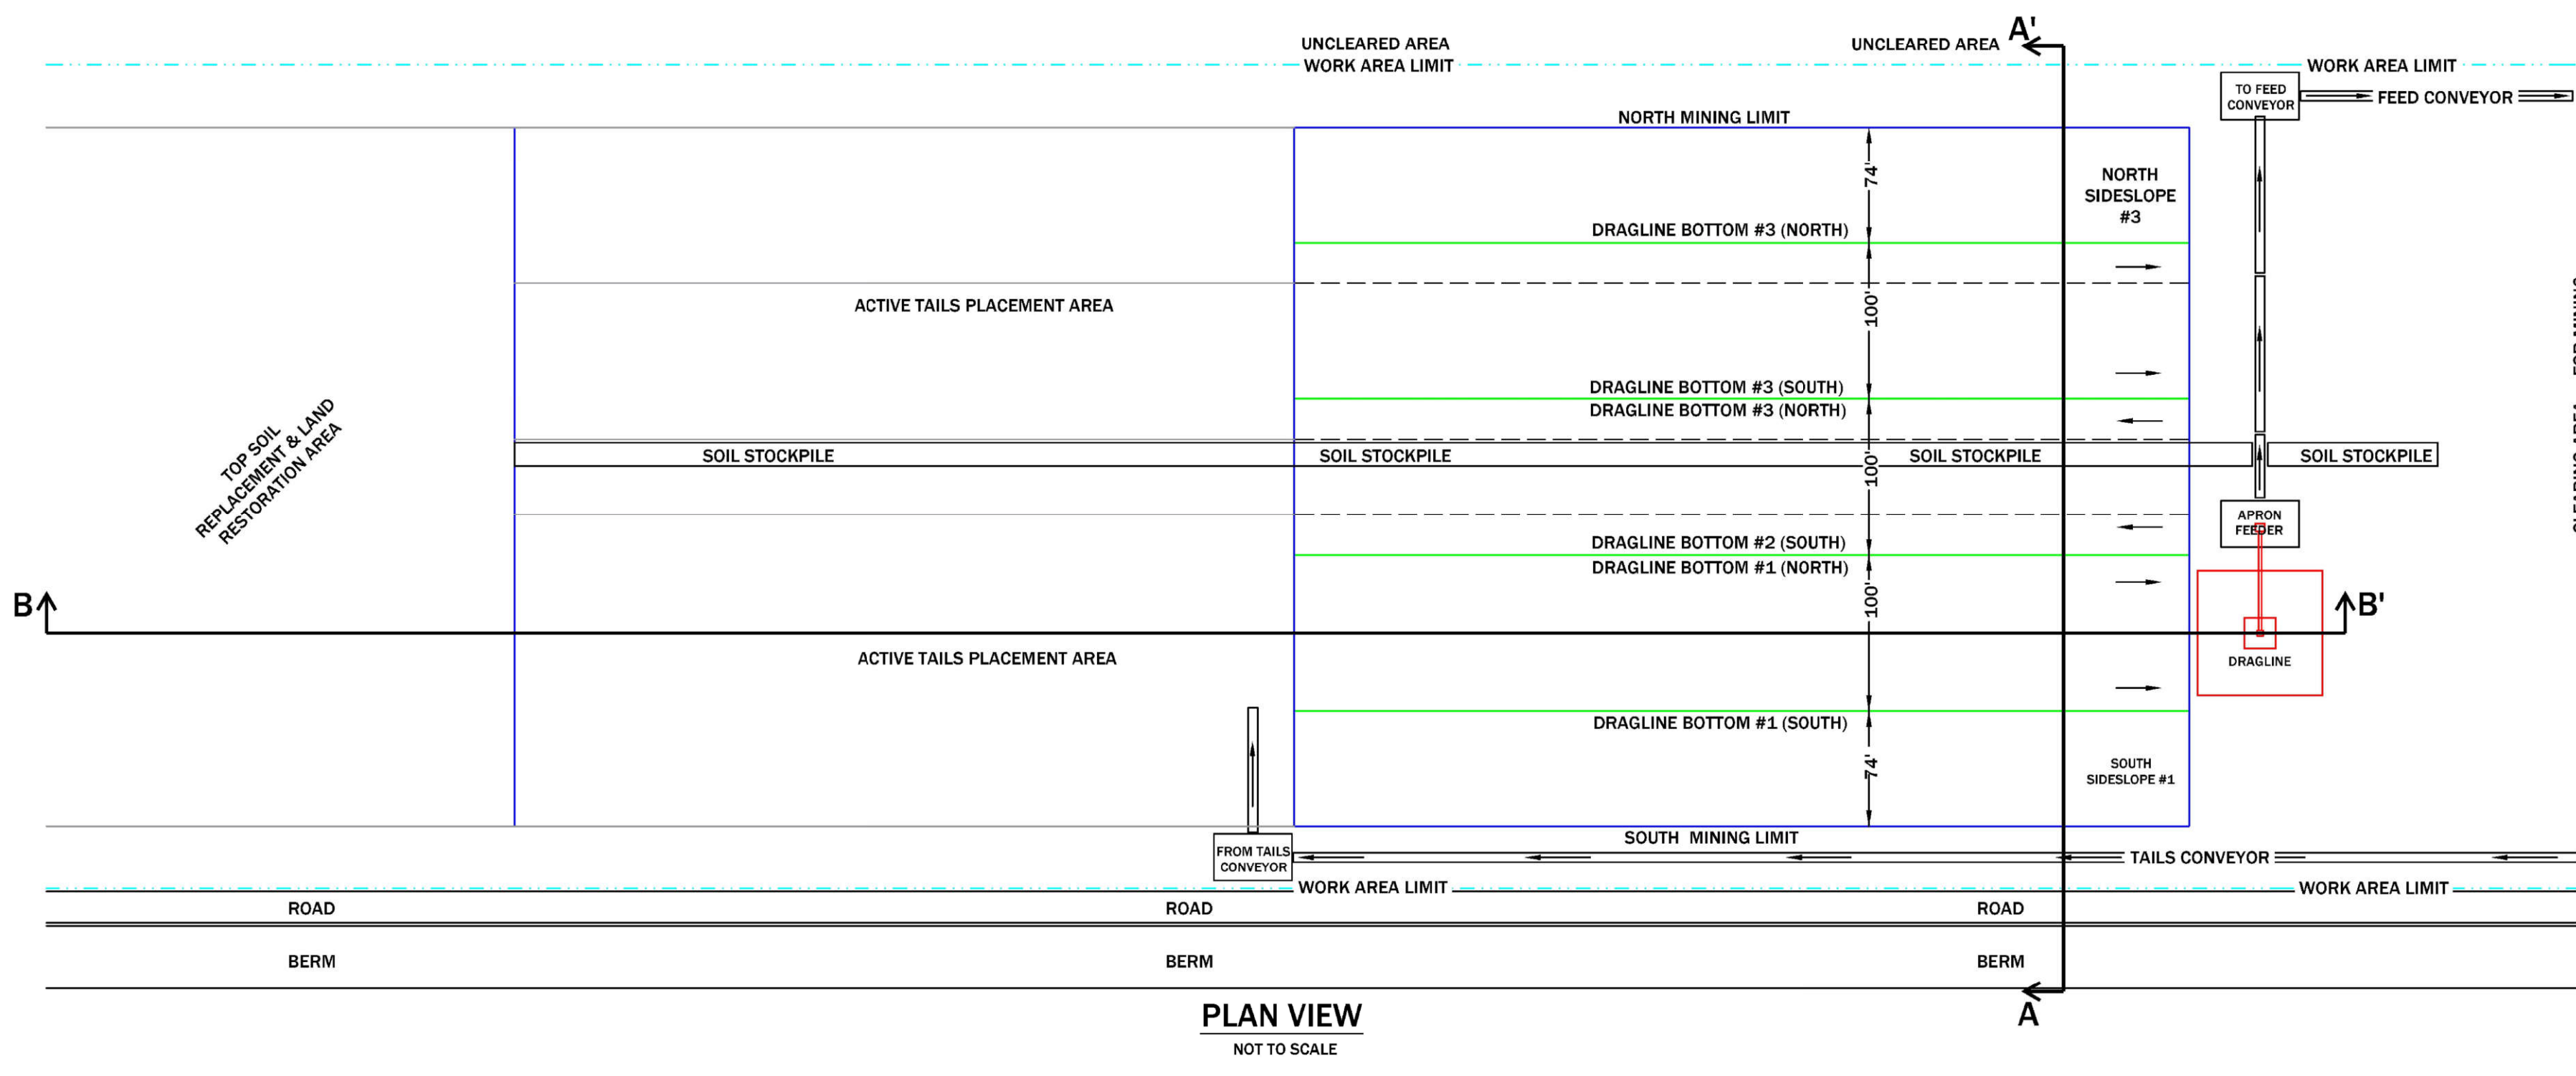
UNCLEARED AREA
WORK AREA LIMIT

UNCLEARED AREA

A'

WORK AREA LIMIT

TO FEED CONVEYOR

FEED CONVEYOR

NORTH MINING LIMIT

74'

NORTH SIDESLOPE #3

DRAGLINE BOTTOM #3 (NORTH)

ACTIVE TAILS PLACEMENT AREA

100'

DRAGLINE BOTTOM #3 (SOUTH)
DRAGLINE BOTTOM #3 (NORTH)

TOP SOIL REPLACEMENT & LAND RESTORATION AREA

SOIL STOCKPILE

SOIL STOCKPILE

100'

SOIL STOCKPILE

SOIL STOCKPILE

APRON FEEDER

DRAGLINE BOTTOM #2 (SOUTH)
DRAGLINE BOTTOM #1 (NORTH)

B

100'

B'

DRAGLINE

ACTIVE TAILS PLACEMENT AREA

DRAGLINE BOTTOM #1 (SOUTH)

74'

SOUTH SIDESLOPE #1

SOUTH MINING LIMIT

FROM TAILS CONVEYOR

TAILS CONVEYOR

WORK AREA LIMIT

WORK AREA LIMIT

ROAD

ROAD

ROAD

BERM

BERM

BERM

A

PLAN VIEW
NOT TO SCALE